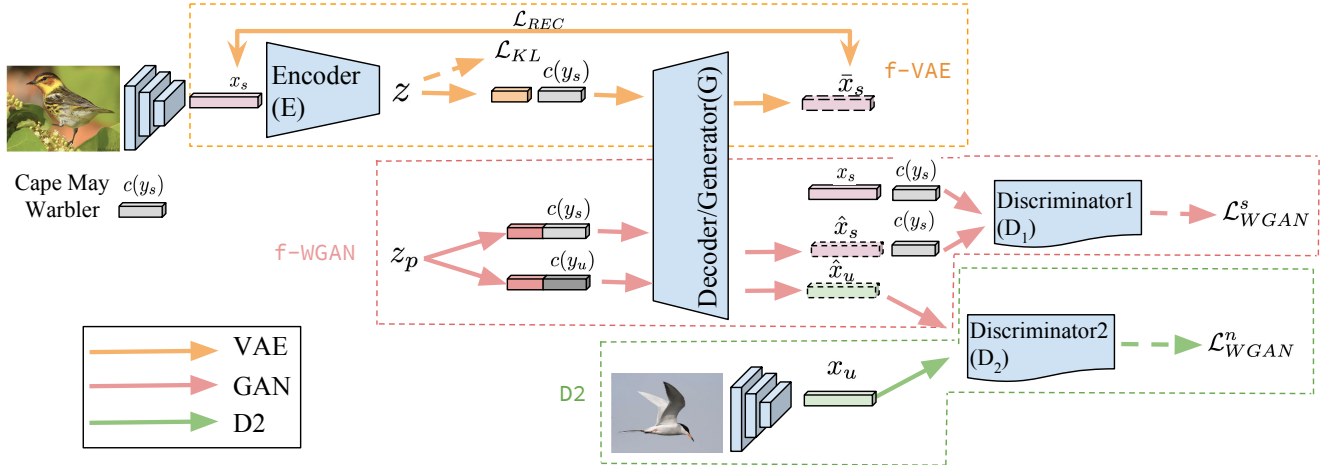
$\mathcal{L}_{REC}$

$x_s$ Encoder (E) $z$ $\mathcal{L}_{KL}$ $c(y_s)$ $\bar{x}_s$ f-VAE

Decoder/Generator(G)

Cape May Warbler $c(y_s)$

f-WGAN $z_p$ $c(y_s)$ $c(y_u)$

$x_s$ $c(y_s)$ $\hat{x}_s$ $c(y_s)$ $\hat{x}_u$

Discriminator1 ($D_1$) $\mathcal{L}^s_{WGAN}$

Discriminator2 ($D_2$) $\mathcal{L}^n_{WGAN}$

VAE
GAN
D2

D2 $x_u$